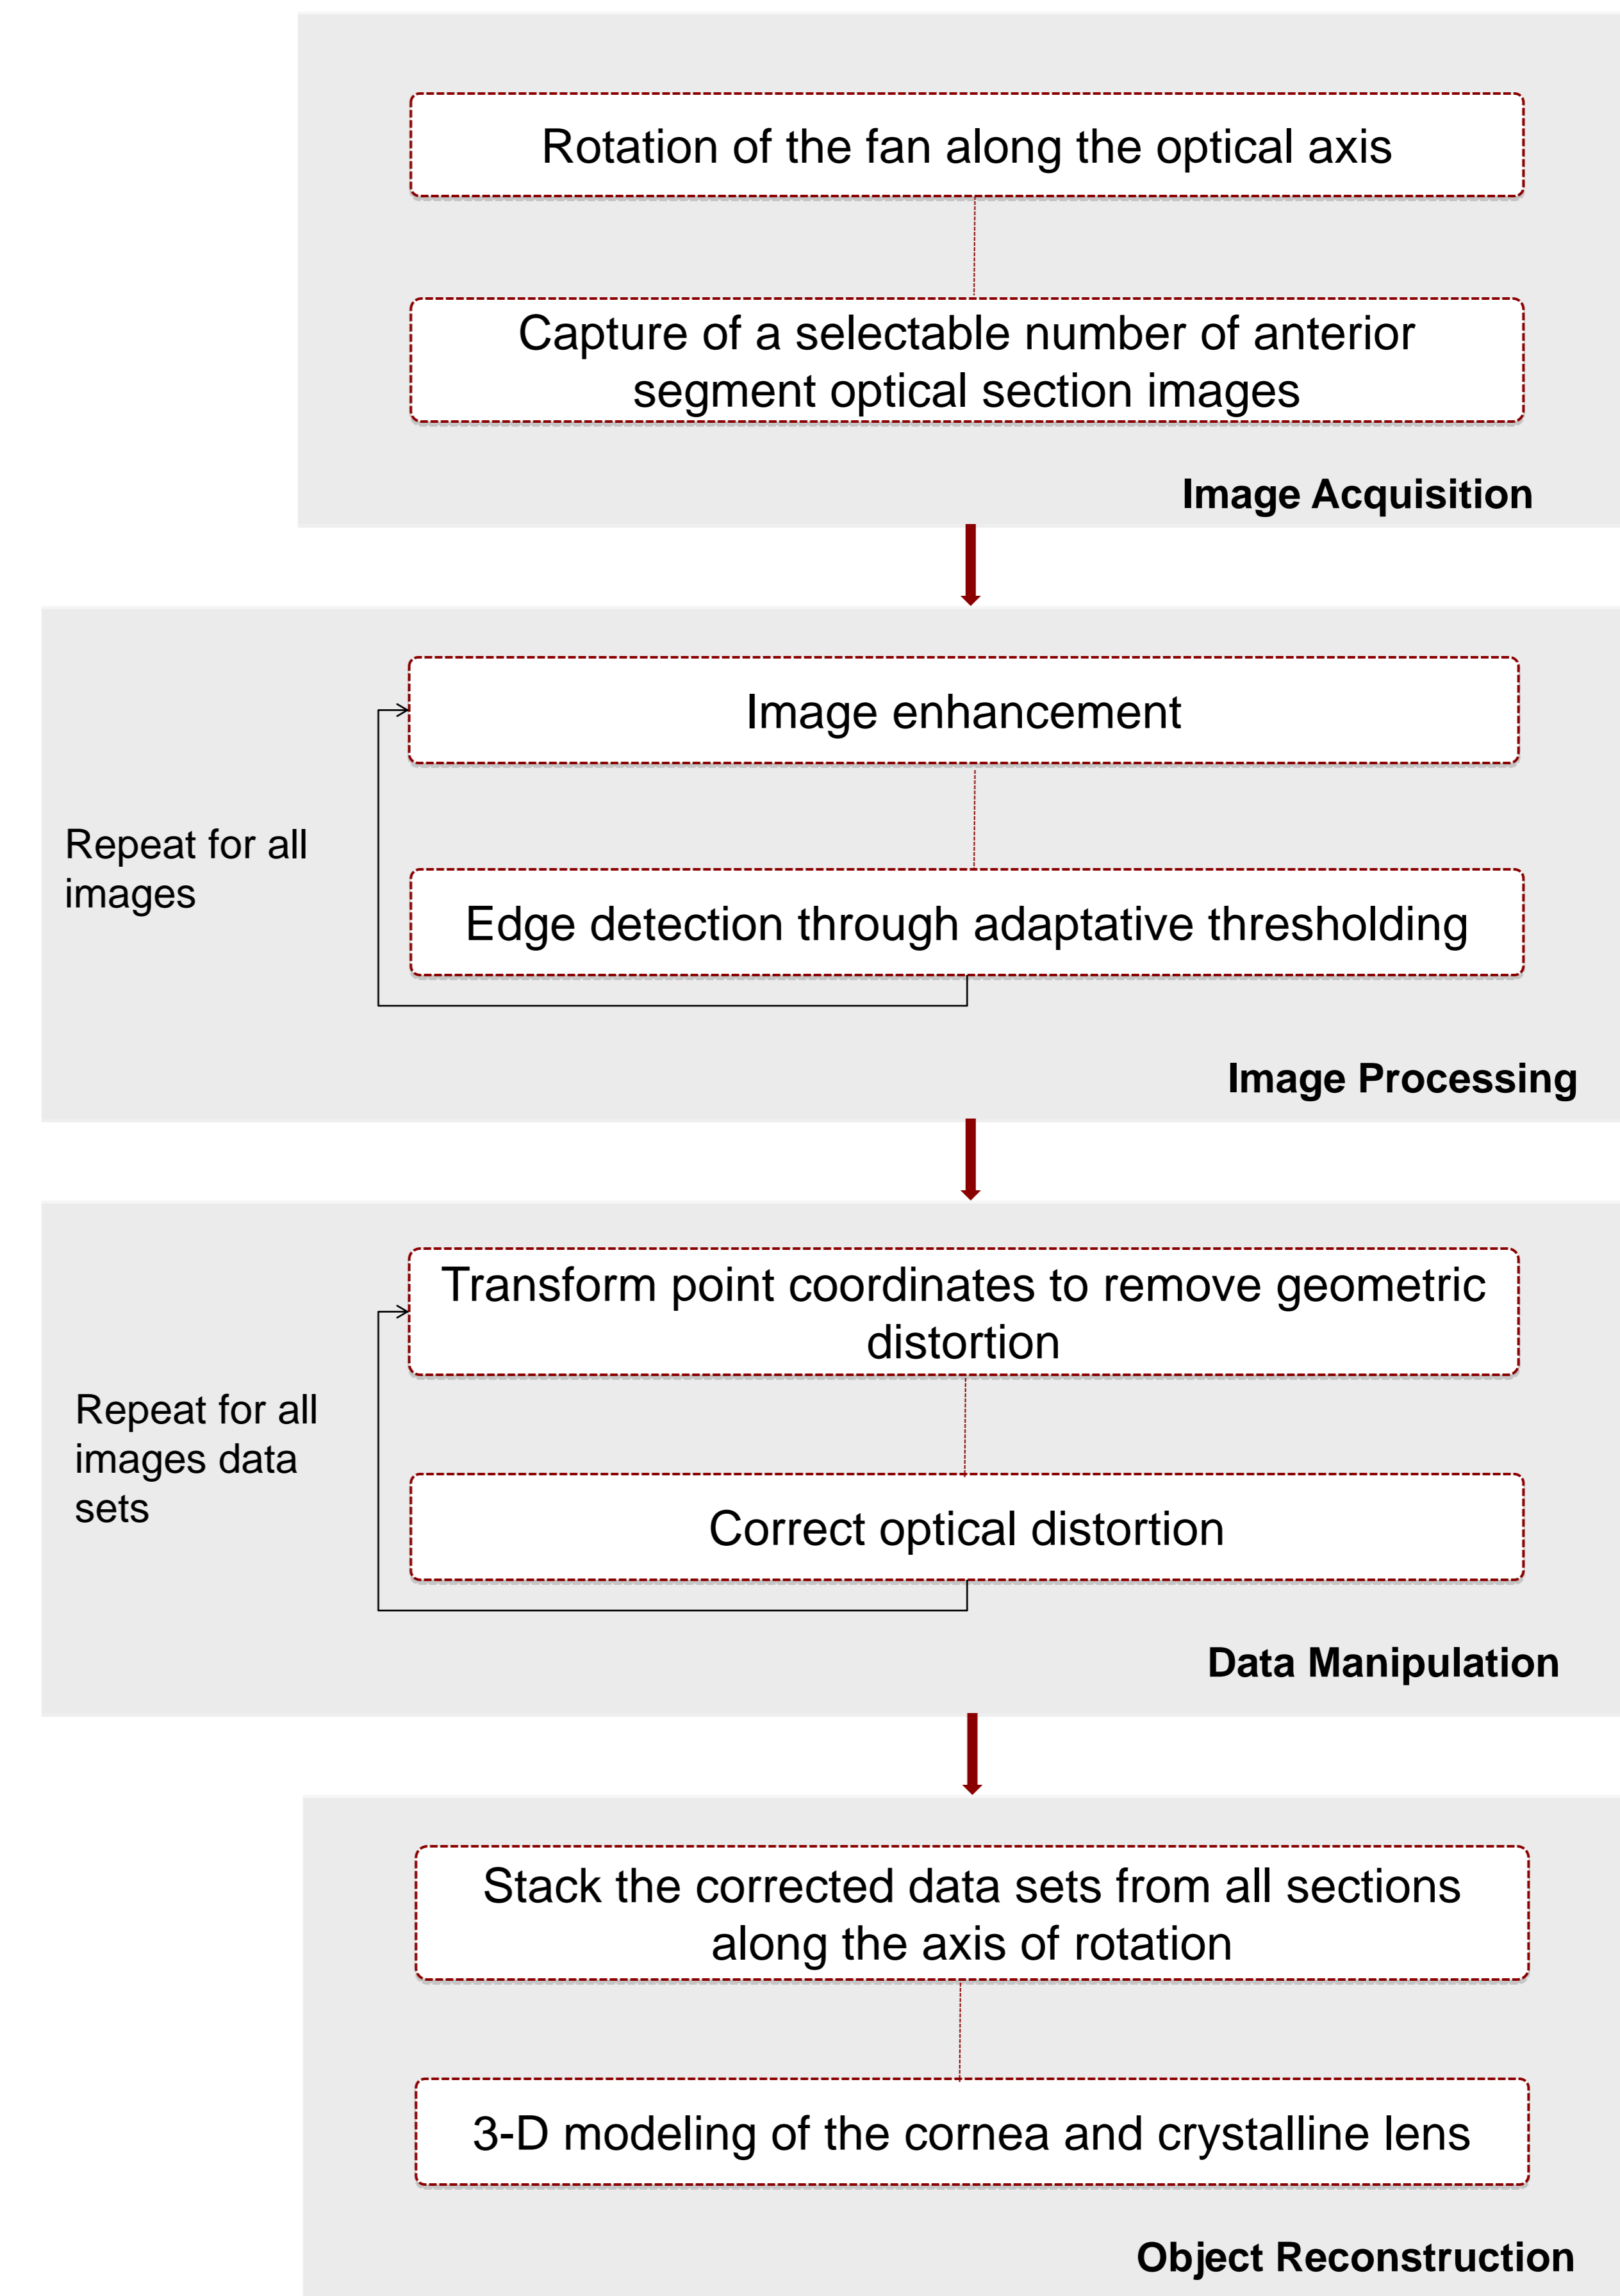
Rotation of the fan along the optical axis

Capture of a selectable number of anterior segment optical section images

Image Acquisition

Repeat for all images

Image enhancement

Edge detection through adaptative thresholding

Image Processing

Repeat for all images data sets

Transform point coordinates to remove geometric distortion

Correct optical distortion

Data Manipulation

Stack the corrected data sets from all sections along the axis of rotation

3-D modeling of the cornea and crystalline lens

Object Reconstruction